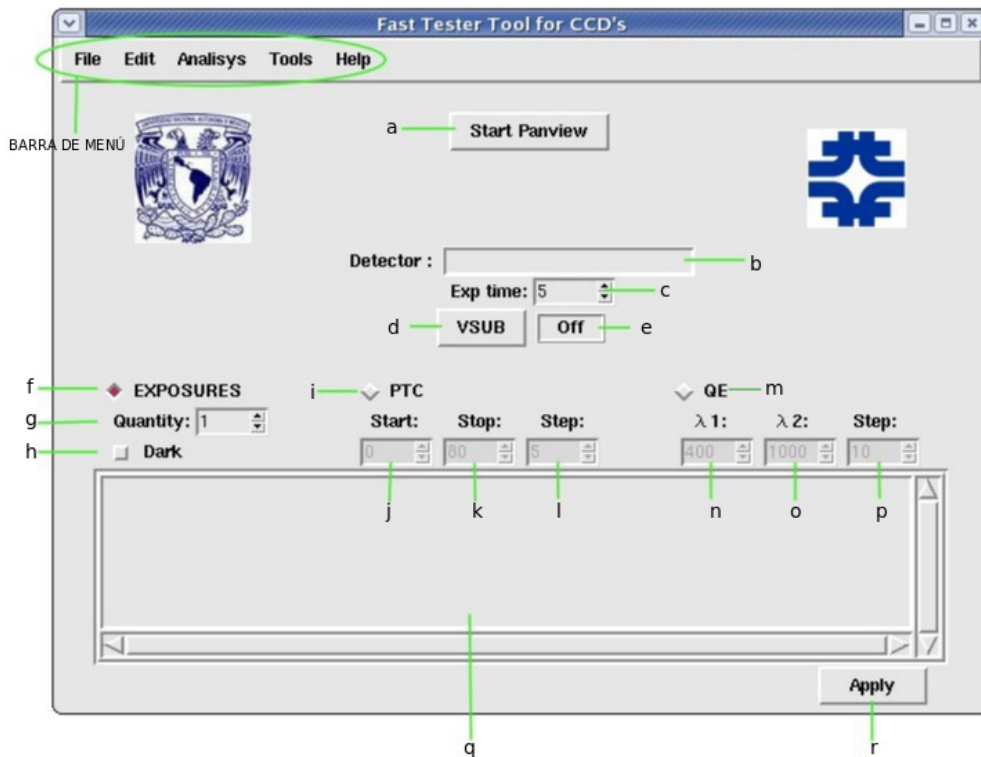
Fast Tester Tool for CCD's

File Edit Analisys Tools Help

BARRA DE MENÚ

a Start Panview

Detector : b

Exp time: 5 c

d VSUB Off e

f EXPOSURES

g Quantity: 1

h Dark

i PTC

Start: Stop: Step:

0 80 5

j k l

QE m

$\lambda$ 1: $\lambda$ 2: Step:

400 1000 10

n o p

q

Apply

r